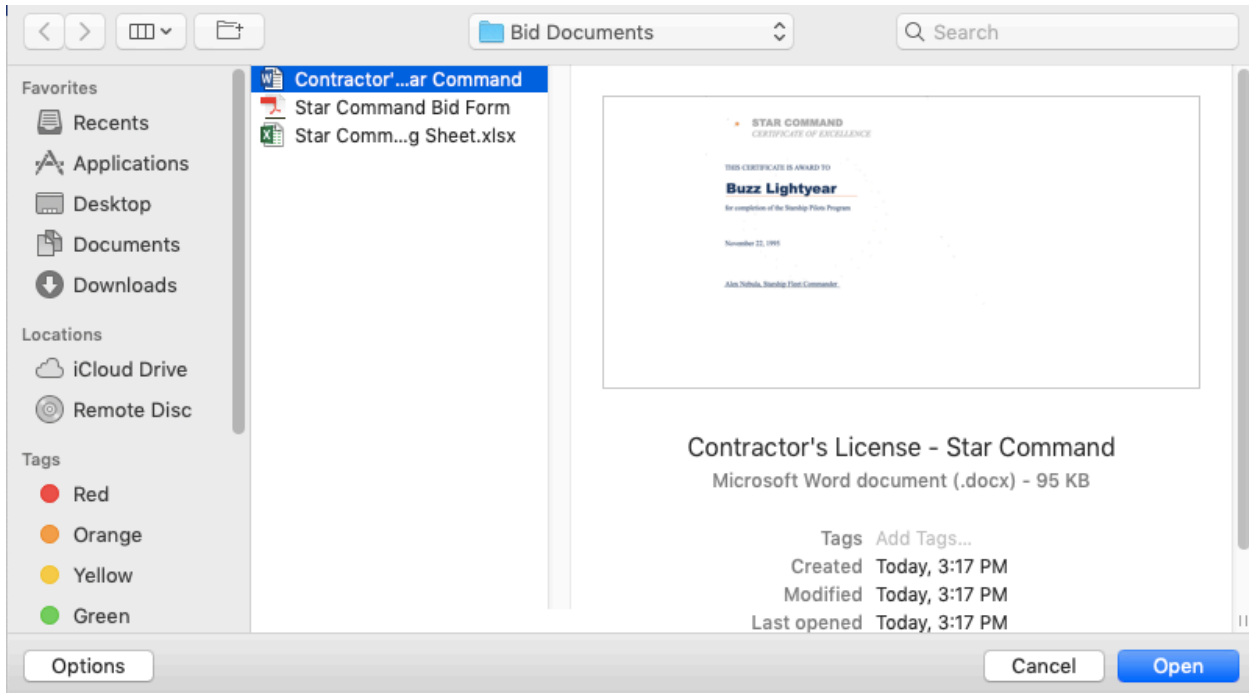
Bid Documents

Search

Favorites
Recents
Applications
Desktop
Documents
Downloads

Locations
iCloud Drive
Remote Disc

Tags
Red
Orange
Yellow
Green

Contractor'...ar Command
Star Command Bid Form
Star Comm...g Sheet.xlsx

STAR COMMAND
CERTIFICATE OF EXCELLENCE

THIS CERTIFICATE IS AWARD TO
Buzz Lightyear
for completion of the Starship Pilots Program

November 22, 1995

Alex Nebula, Starship Fleet Commander

Contractor's License - Star Command
Microsoft Word document (.docx) - 95 KB

Tags Add Tags...
Created Today, 3:17 PM
Modified Today, 3:17 PM
Last opened Today, 3:17 PM

Options
Cancel
Open